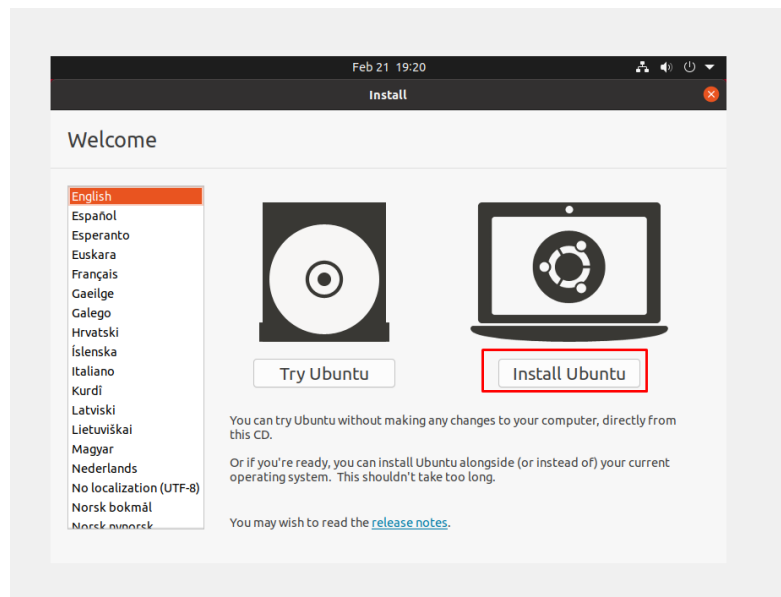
Feb 21 19:20

Install

Welcome

English
Español
Esperanto
Euskara
Français
Gaeilge
Galego
Hrvatski
Íslenska
Italiano
Kurdî
Latviski
Lietuviškai
Magyar
Nederlands
No localization (UTF-8)
Norsk bokmål
Norsk nynorsk

Try Ubuntu

Install Ubuntu

You can try Ubuntu without making any changes to your computer, directly from this CD.

Or if you're ready, you can install Ubuntu alongside (or instead of) your current operating system. This shouldn't take too long.

You may wish to read the release notes.